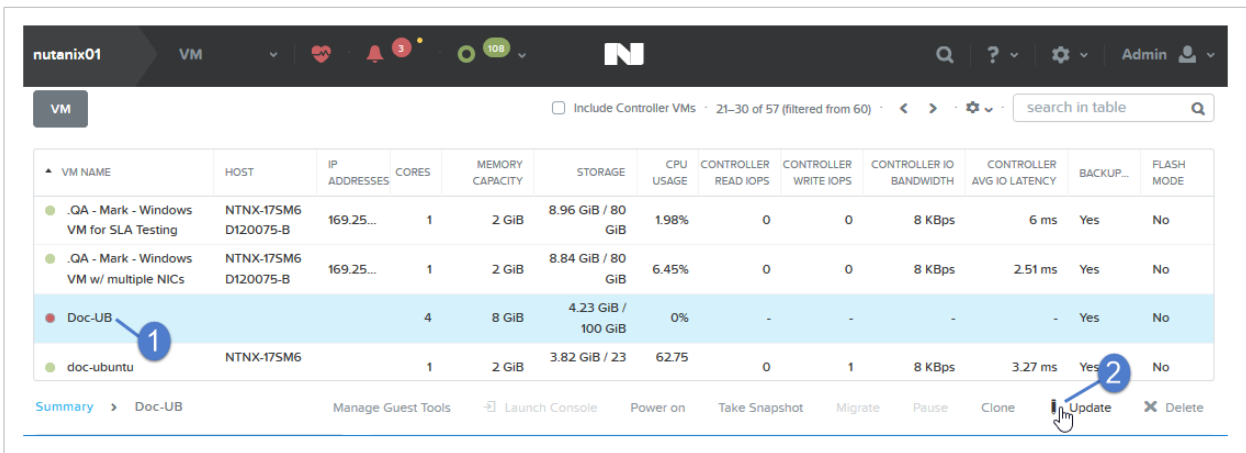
nutanix01 VM 3 108 Admin

VM

Include Controller VMs · 21–30 of 57 (filtered from 60) · search in table

| VM NAME | HOST | IP ADDRESSES | CORES | MEMORY CAPACITY | STORAGE | CPU USAGE | CONTROLLER READ IOPS | CONTROLLER WRITE IOPS | CONTROLLER IO BANDWIDTH | CONTROLLER AVG IO LATENCY | BACKUP... | FLASH MODE |
|---|---|---|---|---|---|---|---|---|---|---|---|---|
| .QA - Mark - Windows VM for SLA Testing | NTNX-17SM6 D120075-B | 169.25... | 1 | 2 GiB | 8.96 GiB / 80 GiB | 1.98% | 0 | 0 | 8 KBps | 6 ms | Yes | No |
| .QA - Mark - Windows VM w/ multiple NICs | NTNX-17SM6 D120075-B | 169.25... | 1 | 2 GiB | 8.84 GiB / 80 GiB | 6.45% | 0 | 0 | 8 KBps | 2.51 ms | Yes | No |
| Doc-UB | | | 4 | 8 GiB | 4.23 GiB / 100 GiB | 0% | - | - | - | - | Yes | No |
| doc-ubuntu | NTNX-17SM6 | | 1 | 2 GiB | 3.82 GiB / 23 | 62.75 | 0 | 1 | 8 KBps | 3.27 ms | Yes | No |

1

2

Summary > Doc-UB Manage Guest Tools Launch Console Power on Take Snapshot Migrate Pause Clone Update Delete